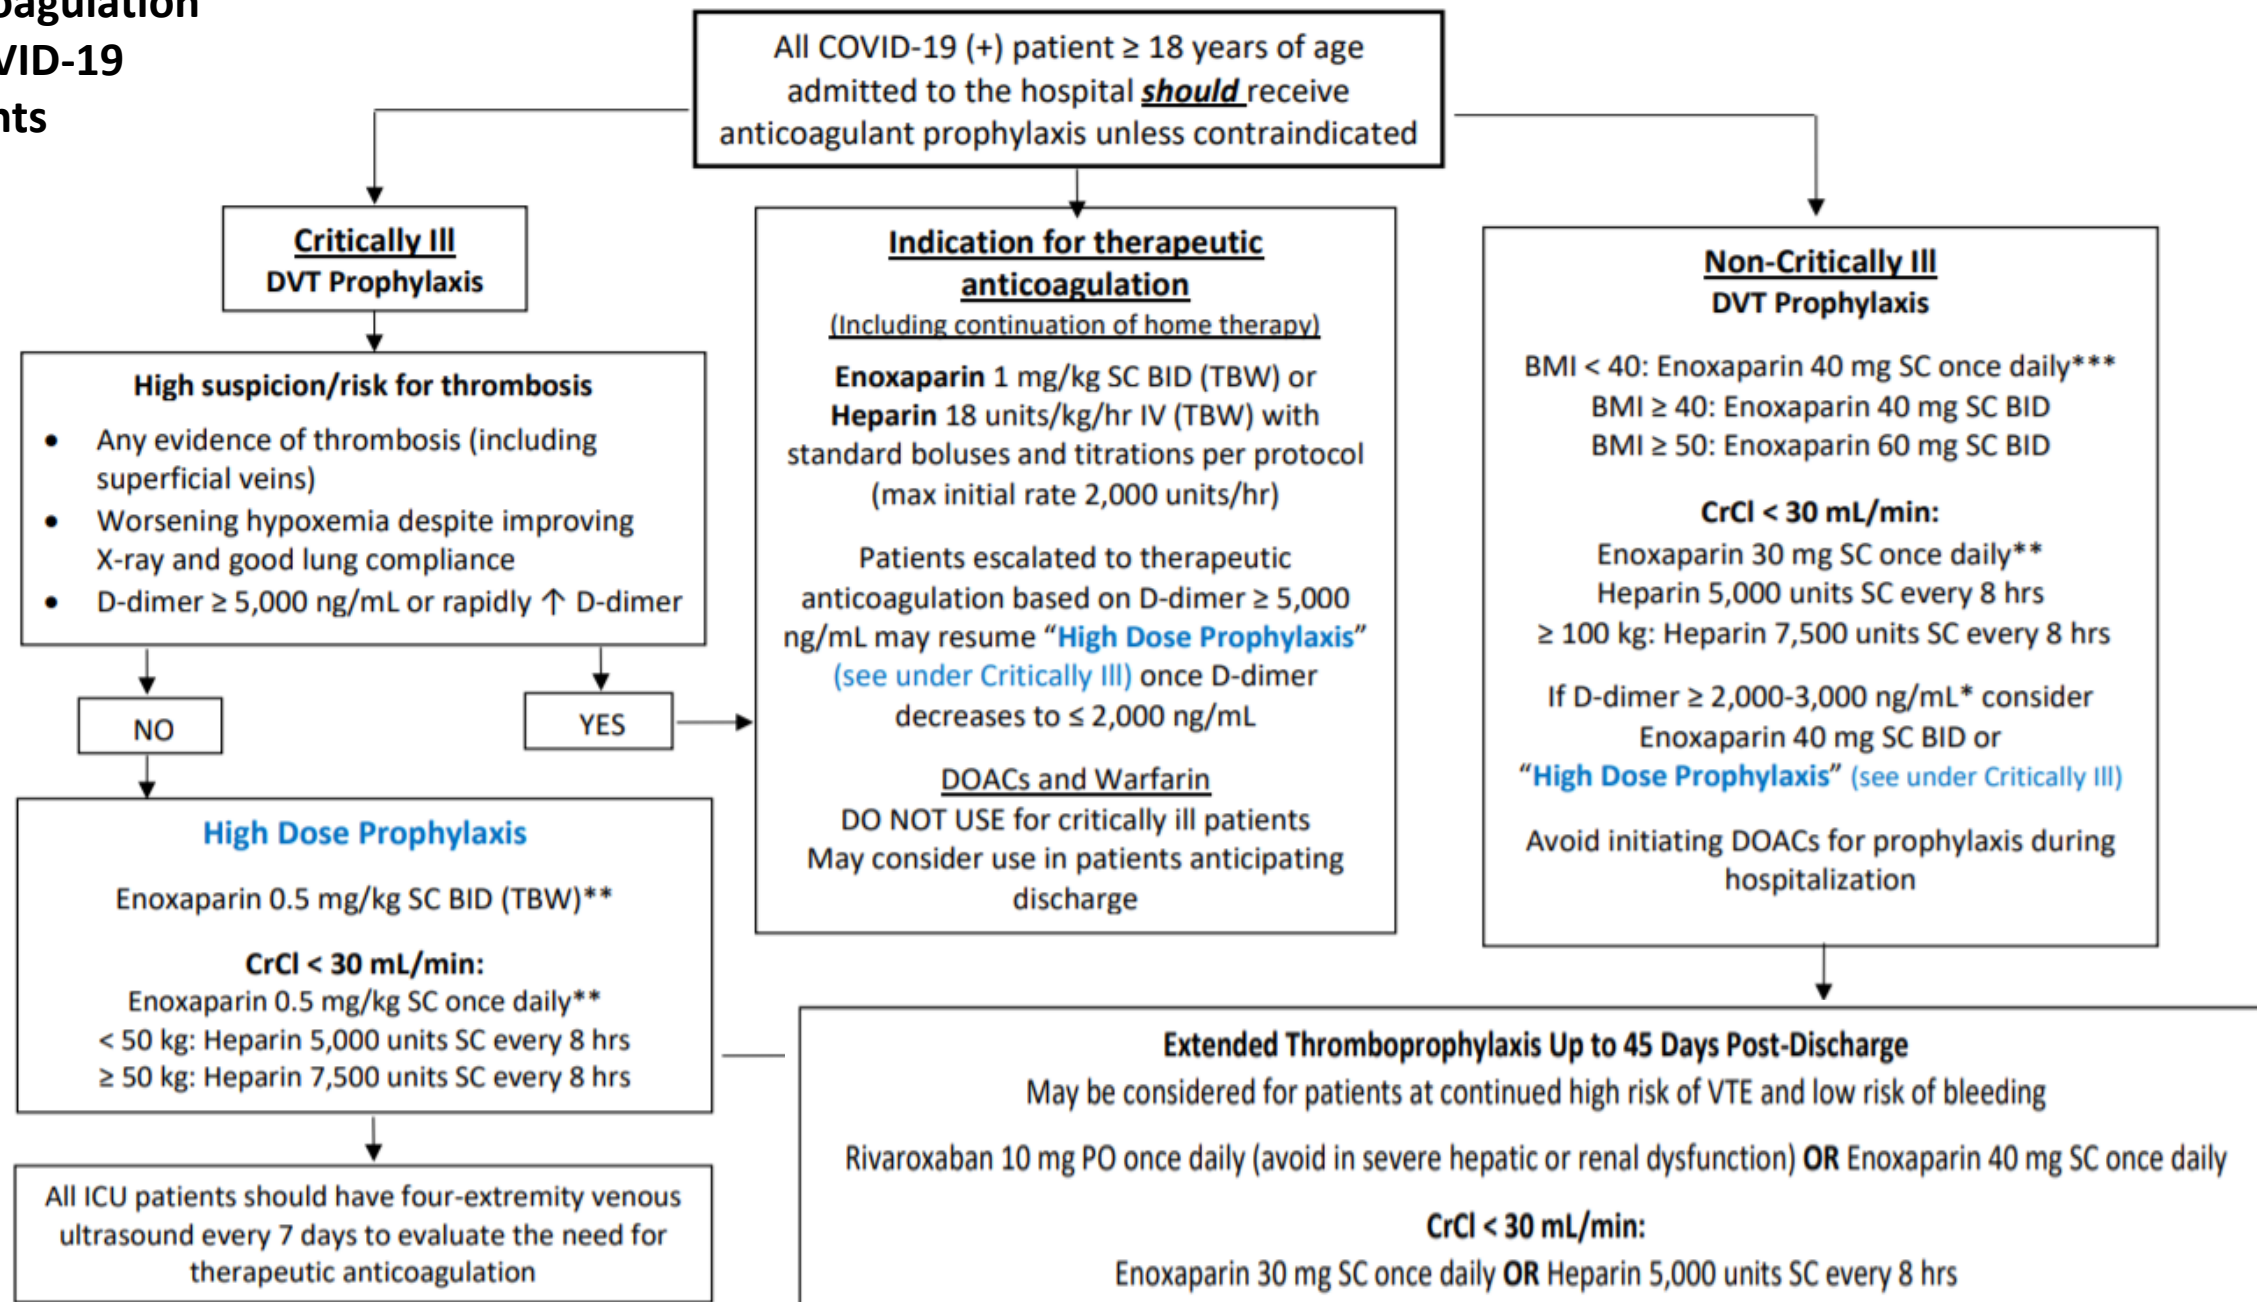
oagulation
VID-19
nts

All COVID-19 (+) patient ≥ 18 years of age admitted to the hospital ***should*** receive anticoagulant prophylaxis unless contraindicated

**Critically Ill**
**DVT Prophylaxis**

**High suspicion/risk for thrombosis**
- Any evidence of thrombosis (including superficial veins)
- Worsening hypoxemia despite improving X-ray and good lung compliance
- D-dimer ≥ 5,000 ng/mL or rapidly ↑ D-dimer

NO

YES

**High Dose Prophylaxis**

Enoxaparin 0.5 mg/kg SC BID (TBW)**

**CrCl < 30 mL/min:**
Enoxaparin 0.5 mg/kg SC once daily**
< 50 kg: Heparin 5,000 units SC every 8 hrs
≥ 50 kg: Heparin 7,500 units SC every 8 hrs

All ICU patients should have four-extremity venous ultrasound every 7 days to evaluate the need for therapeutic anticoagulation

**Indication for therapeutic anticoagulation**
(Including continuation of home therapy)

**Enoxaparin** 1 mg/kg SC BID (TBW) or **Heparin** 18 units/kg/hr IV (TBW) with standard boluses and titrations per protocol (max initial rate 2,000 units/hr)

Patients escalated to therapeutic anticoagulation based on D-dimer ≥ 5,000 ng/mL may resume "**High Dose Prophylaxis**" (see under Critically Ill) once D-dimer decreases to ≤ 2,000 ng/mL

DOACs and Warfarin
DO NOT USE for critically ill patients
May consider use in patients anticipating discharge

**Non-Critically Ill**
**DVT Prophylaxis**

BMI < 40: Enoxaparin 40 mg SC once daily***
BMI ≥ 40: Enoxaparin 40 mg SC BID
BMI ≥ 50: Enoxaparin 60 mg SC BID

**CrCl < 30 mL/min:**
Enoxaparin 30 mg SC once daily**
Heparin 5,000 units SC every 8 hrs
≥ 100 kg: Heparin 7,500 units SC every 8 hrs

If D-dimer ≥ 2,000-3,000 ng/mL* consider Enoxaparin 40 mg SC BID or "**High Dose Prophylaxis**" (see under Critically Ill)

Avoid initiating DOACs for prophylaxis during hospitalization

**Extended Thromboprophylaxis Up to 45 Days Post-Discharge**
May be considered for patients at continued high risk of VTE and low risk of bleeding

Rivaroxaban 10 mg PO once daily (avoid in severe hepatic or renal dysfunction) **OR** Enoxaparin 40 mg SC once daily

**CrCl < 30 mL/min:**
Enoxaparin 30 mg SC once daily **OR** Heparin 5,000 units SC every 8 hrs